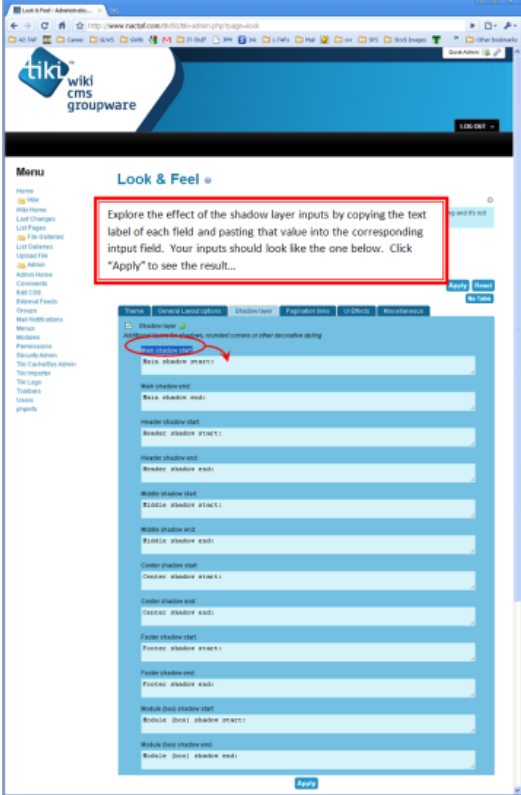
Look & Feel - Administratio... ×

http://www.nactaf.com/tiki50/tiki-admin.php?page=look

Other bookmarks

Quick Admin

tiki wiki cms groupware

LOG OUT

Menu

Home
Wiki
Wiki Home
Last Changes
List Pages
File Galleries
List Galleries
Upload File
Admin
Admin Home
Comments
Edit CSS
External Feeds
Groups
Mail Notifications
Menus
Modules
Permissions
Security Admin
Tiki Cache/Sys Admin
Tiki Importer
Tiki Logs
Toolbars
Users
phpinfo

Look & Feel

Explore the effect of the shadow layer inputs by copying the text label of each field and pasting that value into the corresponding intput field. Your inputs should look like the one below. Click "Apply" to see the result…

Apply Reset

No Tabs

Theme | General Layout options | Shadow layer | Pagination links | UI Effects | Miscellaneous

Shadow layer

Additional layers for shadows, rounded corners or other decorative styling

Main shadow start:
Main shadow start:

Main shadow end:
Main shadow end:

Header shadow start:
Header shadow start:

Header shadow end:
Header shadow end:

Middle shadow start:
Middle shadow start:

Middle shadow end:
Middle shadow end:

Center shadow start:
Center shadow start:

Center shadow end:
Center shadow end:

Footer shadow start:
Footer shadow start:

Footer shadow end:
Footer shadow end:

Module (box) shadow start:
Module (box) shadow start:

Module (box) shadow end:
Module (box) shadow end:

Apply